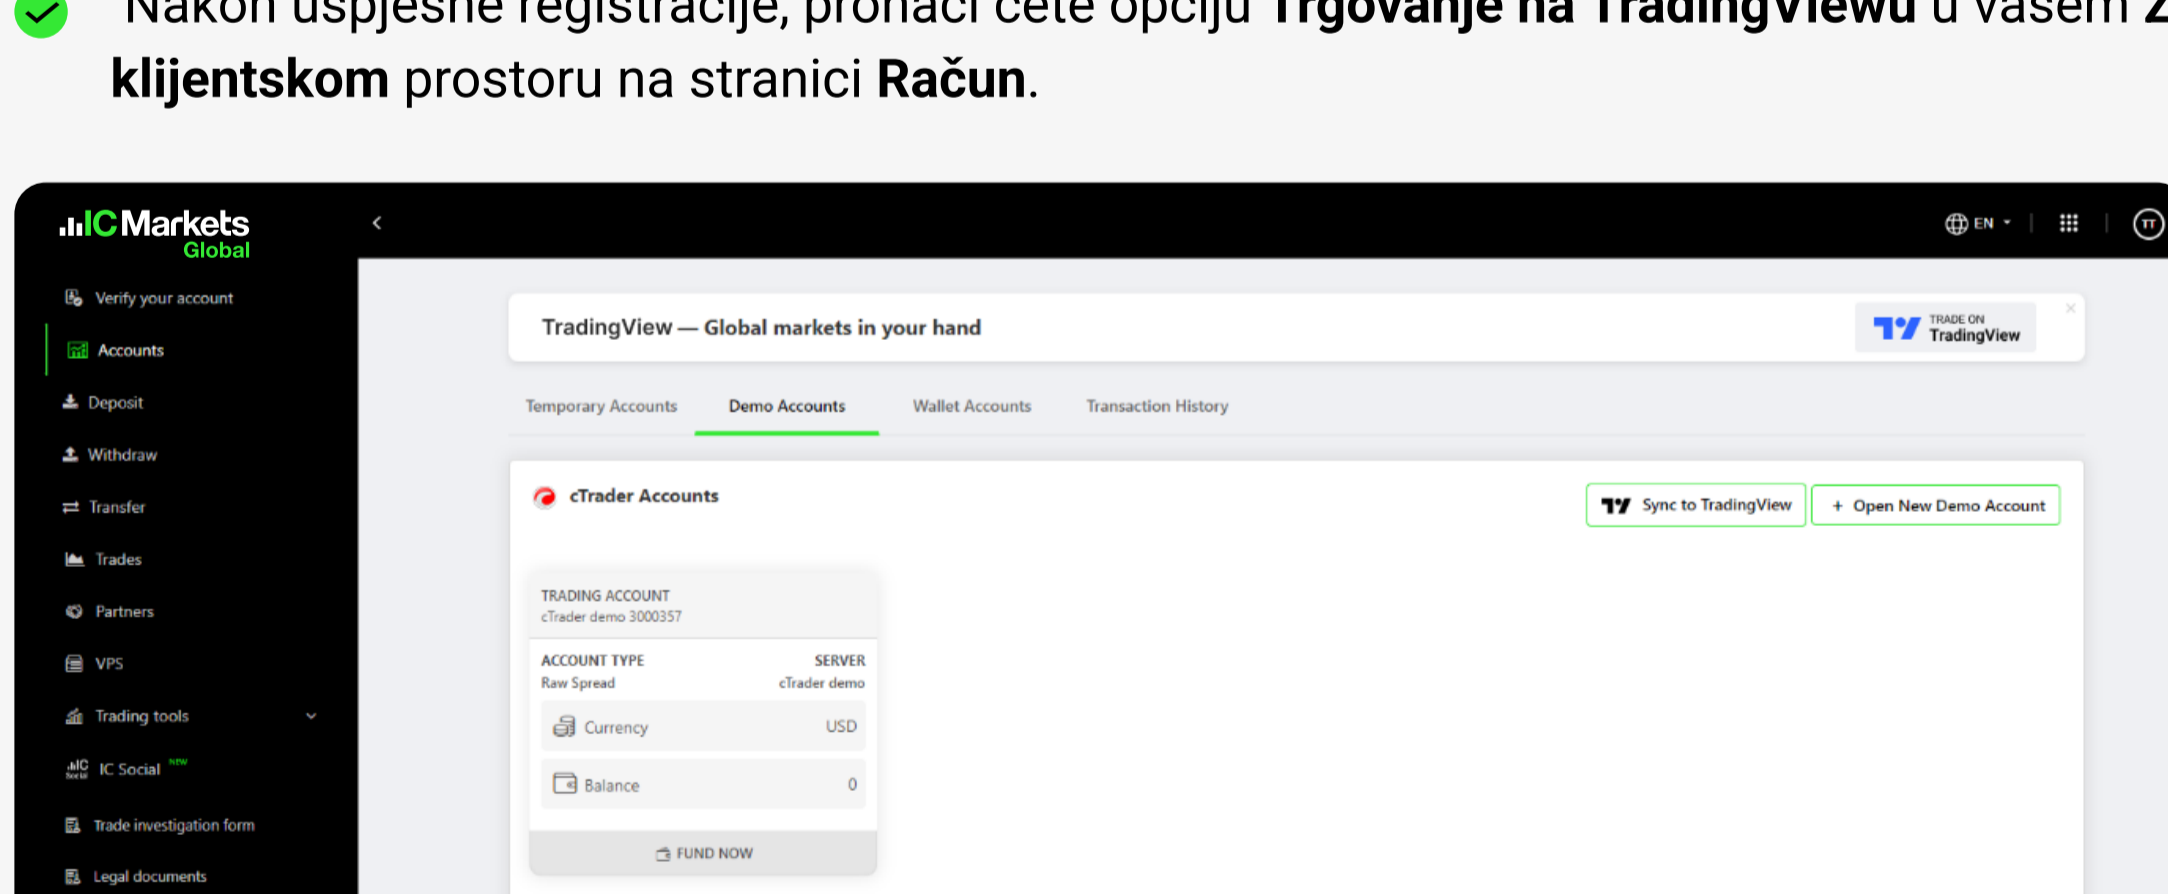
Nakon uspješne registracije, pronaći ćete opciju **Trgovanje na TradingViewu** u vašem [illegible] **klijentskom** prostoru na stranici **Račun**.

ICMarkets Global

Verify your account
Accounts
Deposit
Withdraw
Transfer
Trades
Partners
VPS
Trading tools
IC Social NEW
Trade investigation form
Legal documents

EN

TradingView — Global markets in your hand

TRADE ON TradingView

Temporary Accounts
Demo Accounts
Wallet Accounts
Transaction History

cTrader Accounts

Sync to TradingView
+ Open New Demo Account

TRADING ACCOUNT
cTrader demo 3000357

ACCOUNT TYPE
Raw Spread

SERVER
cTrader demo

Currency USD

Balance 0

FUND NOW